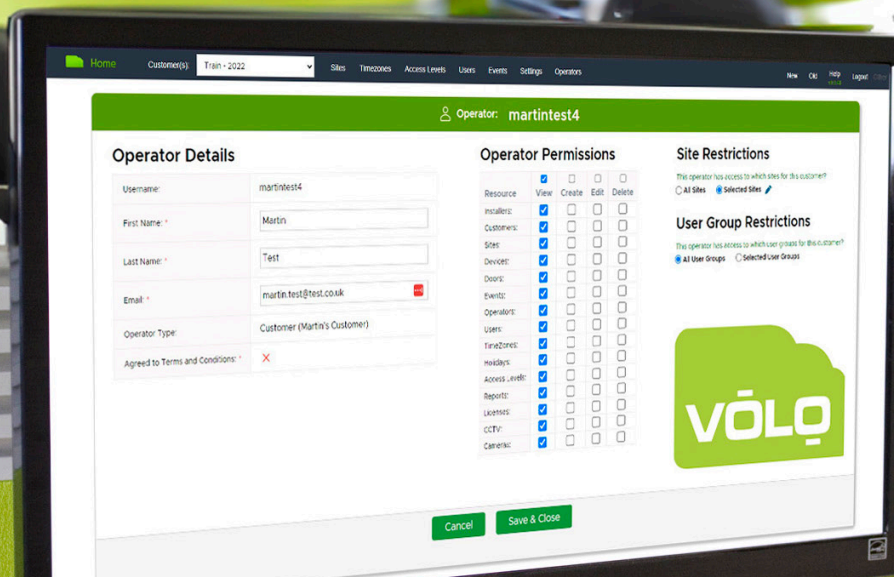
Home Customer(s): Train - 2022 Sites Timezones Access Levels Users Events Settings Operators New Old Help Logout

Operator: martintest4

Operator Details

Username: martintest4
First Name: * Martin
Last Name: * Test
Email: * martin.test@test.co.uk
Operator Type: Customer (Martin's Customer)
Agreed to Terms and Conditions: * ✕

Operator Permissions

| Resource | View | Create | Edit | Delete |
|---|---|---|---|---|
| Installers: | ☑ | ☐ | ☐ | ☐ |
| Customers: | ☑ | ☐ | ☐ | ☐ |
| Sites: | ☑ | ☐ | ☐ | ☐ |
| Devices: | ☑ | ☐ | ☐ | ☐ |
| Doors: | ☑ | ☐ | ☐ | ☐ |
| Events: | ☑ | ☐ | ☐ | ☐ |
| Operators: | ☑ | ☐ | ☐ | ☐ |
| Users: | ☑ | ☐ | ☐ | ☐ |
| TimeZones: | ☑ | ☐ | ☐ | ☐ |
| Holidays: | ☑ | ☐ | ☐ | ☐ |
| Access Levels: | ☑ | ☐ | ☐ | ☐ |
| Reports: | ☑ | ☐ | ☐ | ☐ |
| Licenses: | ☑ | ☐ | ☐ | ☐ |
| CCTV: | ☑ | ☐ | ☐ | ☐ |
| Cameras: | ☑ | ☐ | ☐ | ☐ |

Site Restrictions

This operator has access to which sites for this customer?
All Sites Selected Sites

User Group Restrictions

This operator has access to which user groups for this customer?
All User Groups Selected User Groups

VOLO

Cancel Save & Close